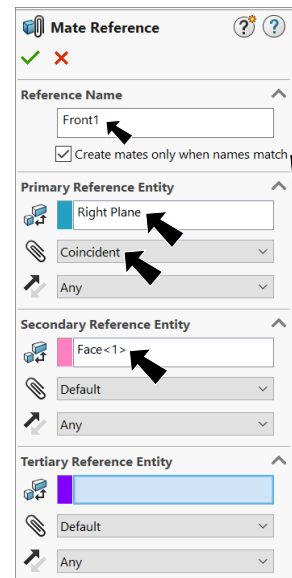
Mate Reference

Reference Name

Front1

Create mates only when names match

Primary Reference Entity

Right Plane

Coincident

Any

Secondary Reference Entity

Face<1>

Default

Any

Tertiary Reference Entity

Default

Any